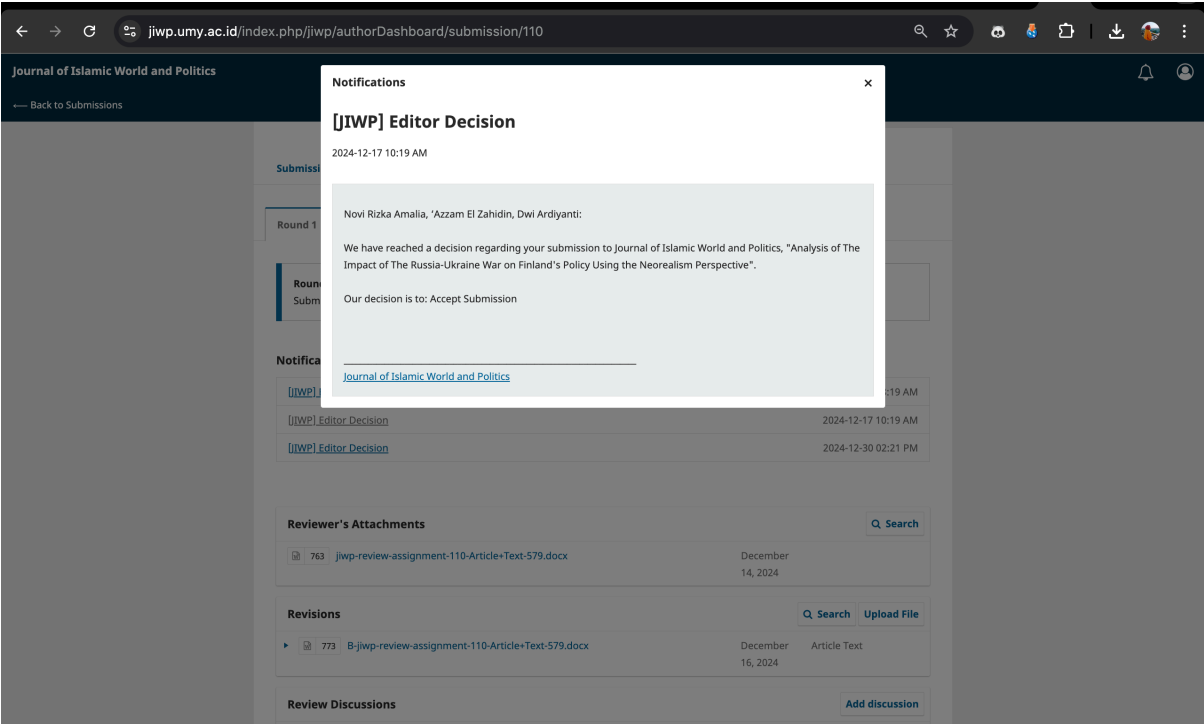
jiwp.umy.ac.id/index.php/jiwp/authorDashboard/submission/110

Journal of Islamic World and Politics

← Back to Submissions

Submissi

Round 1

Roun
Subm

Notifica

[JIWP] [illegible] :19 AM

[JIWP] Editor Decision 2024-12-17 10:19 AM

[JIWP] Editor Decision 2024-12-30 02:21 PM

Notifications ×

[JIWP] Editor Decision

2024-12-17 10:19 AM

Novi Rizka Amalia, 'Azzam El Zahidin, Dwi Ardiyanti:

We have reached a decision regarding your submission to Journal of Islamic World and Politics, "Analysis of The Impact of The Russia-Ukraine War on Finland's Policy Using the Neorealism Perspective".

Our decision is to: Accept Submission

Journal of Islamic World and Politics

Reviewer's Attachments Search

763 jiwp-review-assignment-110-Article+Text-579.docx December 14, 2024

Revisions Search Upload File

773 B-jiwp-review-assignment-110-Article+Text-579.docx December 16, 2024 Article Text

Review Discussions Add discussion